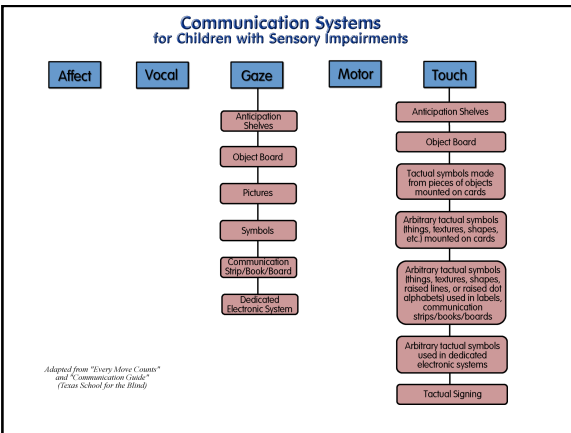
Communication Systems
for Children with Sensory Impairments

Affect

Vocal

Gaze

Anticipation Shelves

Object Board

Pictures

Symbols

Communication Strip/Book/Board

Dedicated Electronic System

Motor

Touch

Anticipation Shelves

Object Board

Tactual symbols made from pieces of objects mounted on cards

Arbitrary tactual symbols (things, textures, shapes, etc.) mounted on cards

Arbitrary tactual symbols (things, textures, shapes, raised lines, or raised dot alphabets) used in labels, communication strips/books/boards

Arbitrary tactual symbols used in dedicated electronic systems

Tactual Signing

Adapted from "Every Move Counts" and "Communication Guide" (Texas School for the Blind)